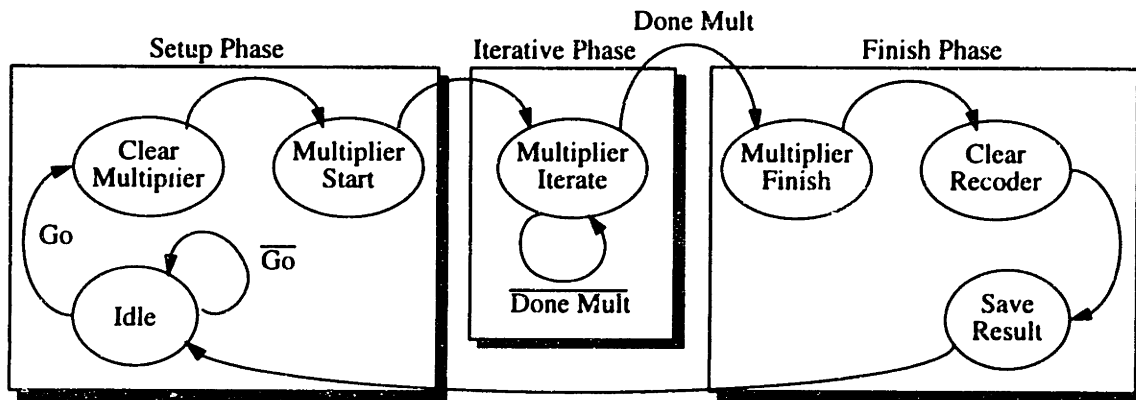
Done Mult

Setup Phase

Iterative Phase

Finish Phase

Clear Multiplier

Multiplier Start

Multiplier Iterate

Multiplier Finish

Clear Recoder

Go

$\overline{\text{Go}}$

Idle

$\overline{\text{Done Mult}}$

Save Result